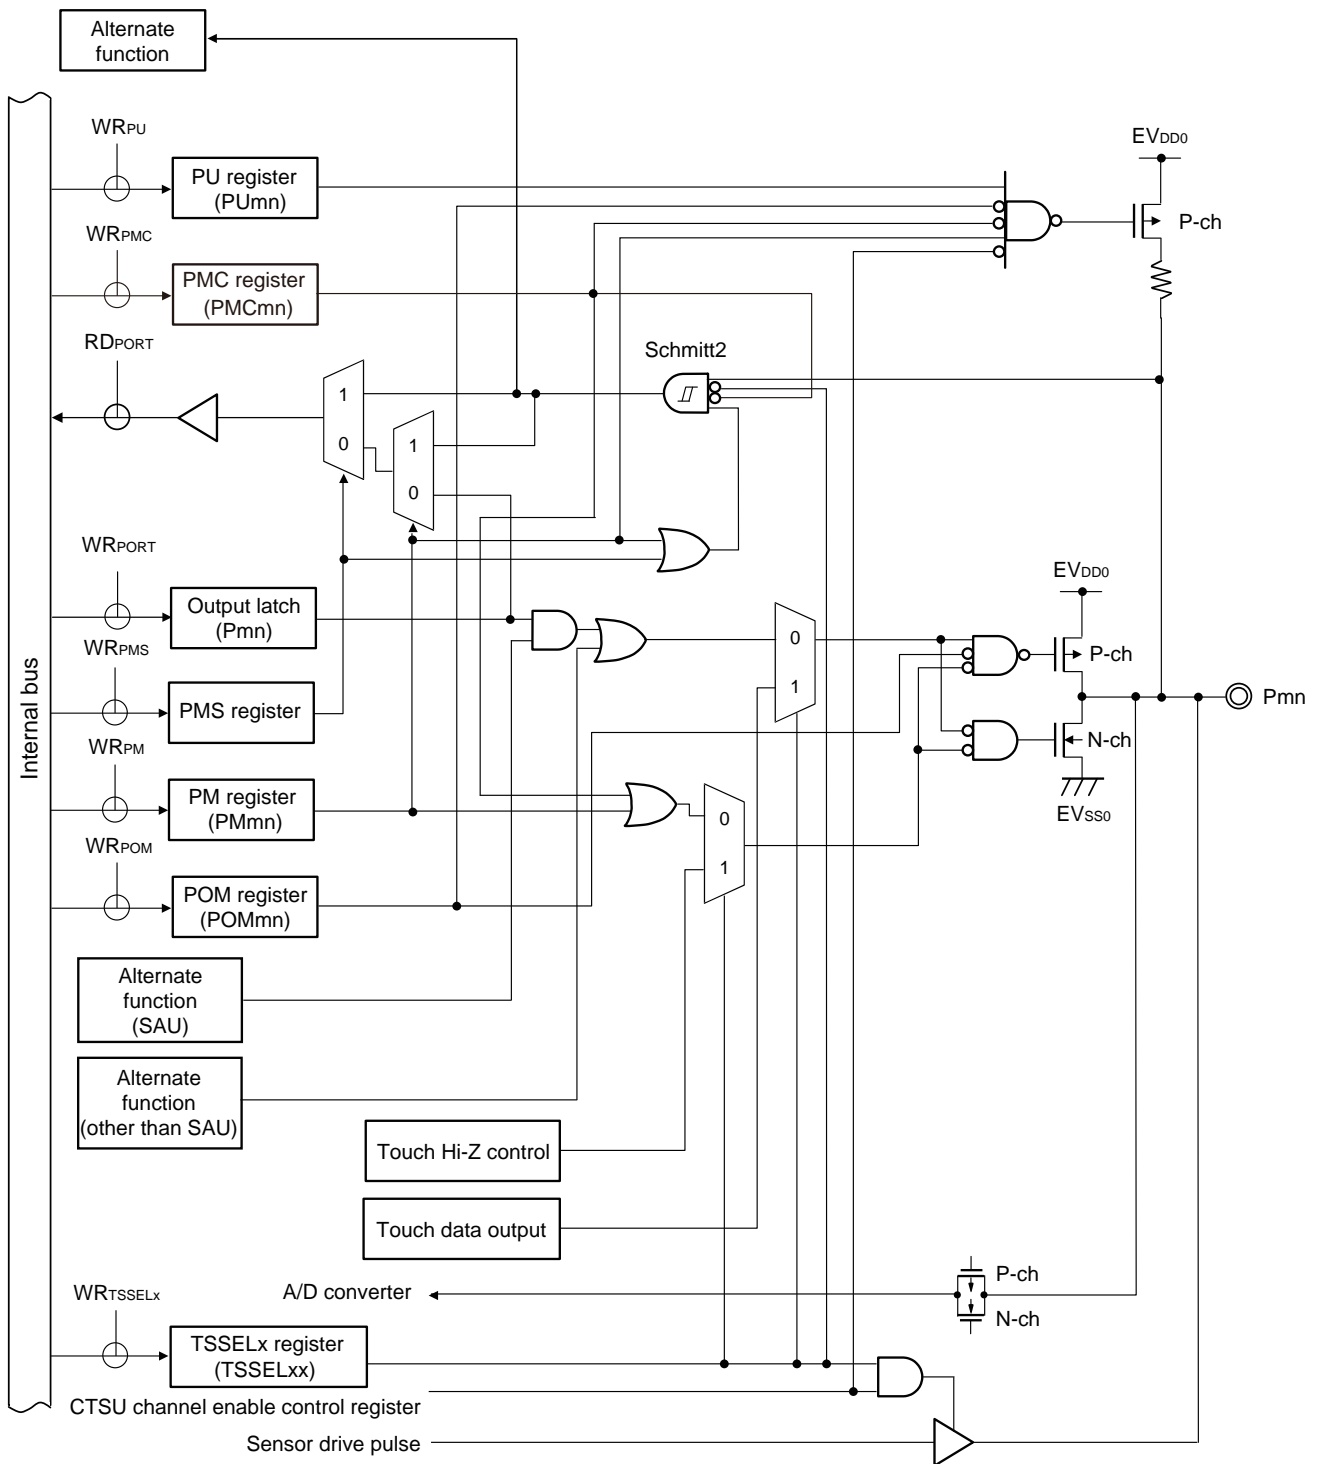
Alternate function

Internal bus

$WR_{PU}$

PU register (PUmn)

$EV_{DD0}$

P-ch

$WR_{PMC}$

PMC register (PMCmn)

$RD_{PORT}$

Schmitt2

1

0

1

0

$WR_{PORT}$

Output latch (Pmn)

$EV_{DD0}$

0

1

P-ch

Pmn

$WR_{PMS}$

PMS register

N-ch

$WR_{PM}$

PM register (PMmn)

0

1

$EV_{SS0}$

$WR_{POM}$

POM register (POMmn)

Alternate function (SAU)

Alternate function (other than SAU)

Touch Hi-Z control

Touch data output

$WR_{TSSELx}$

A/D converter

P-ch

N-ch

TSSELx register (TSSELxx)

CTSU channel enable control register

Sensor drive pulse